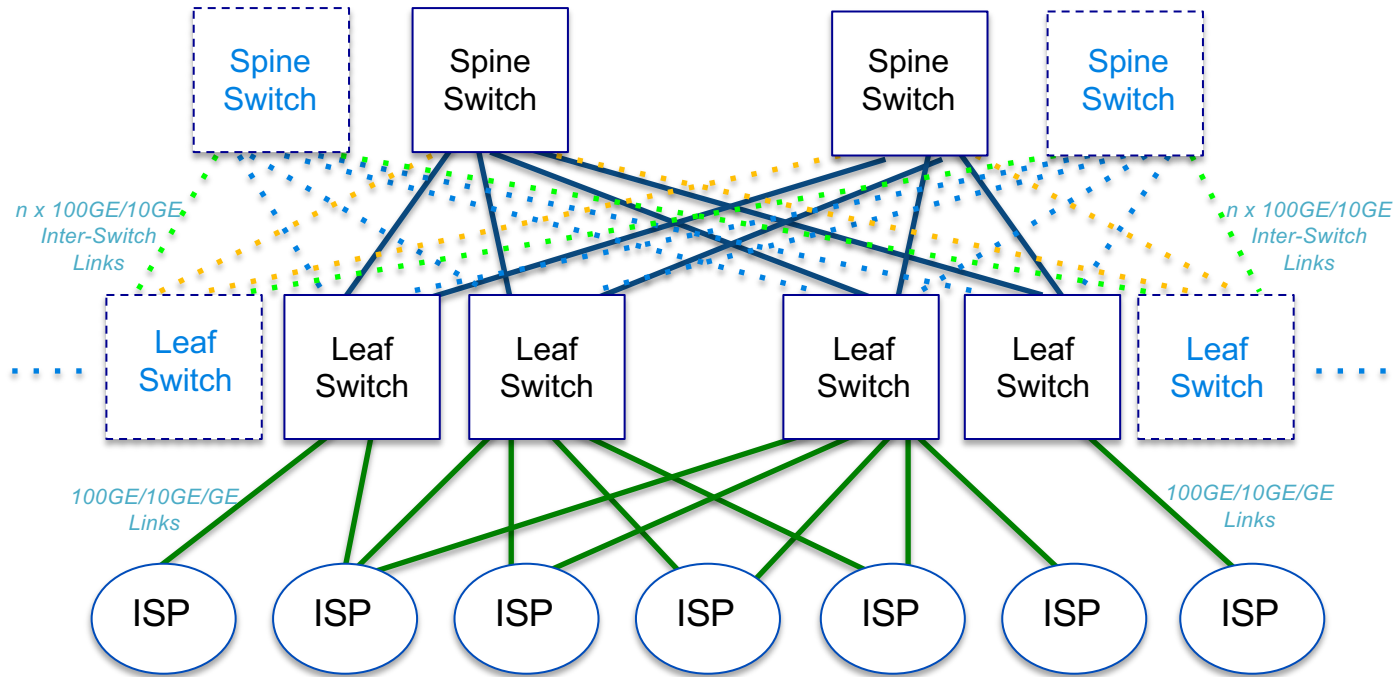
Spine Switch

Spine Switch

Spine Switch

Spine Switch

n x 100GE/10GE Inter-Switch Links

n x 100GE/10GE Inter-Switch Links

Leaf Switch

Leaf Switch

Leaf Switch

Leaf Switch

Leaf Switch

Leaf Switch

100GE/10GE/GE Links

100GE/10GE/GE Links

ISP

ISP

ISP

ISP

ISP

ISP

ISP